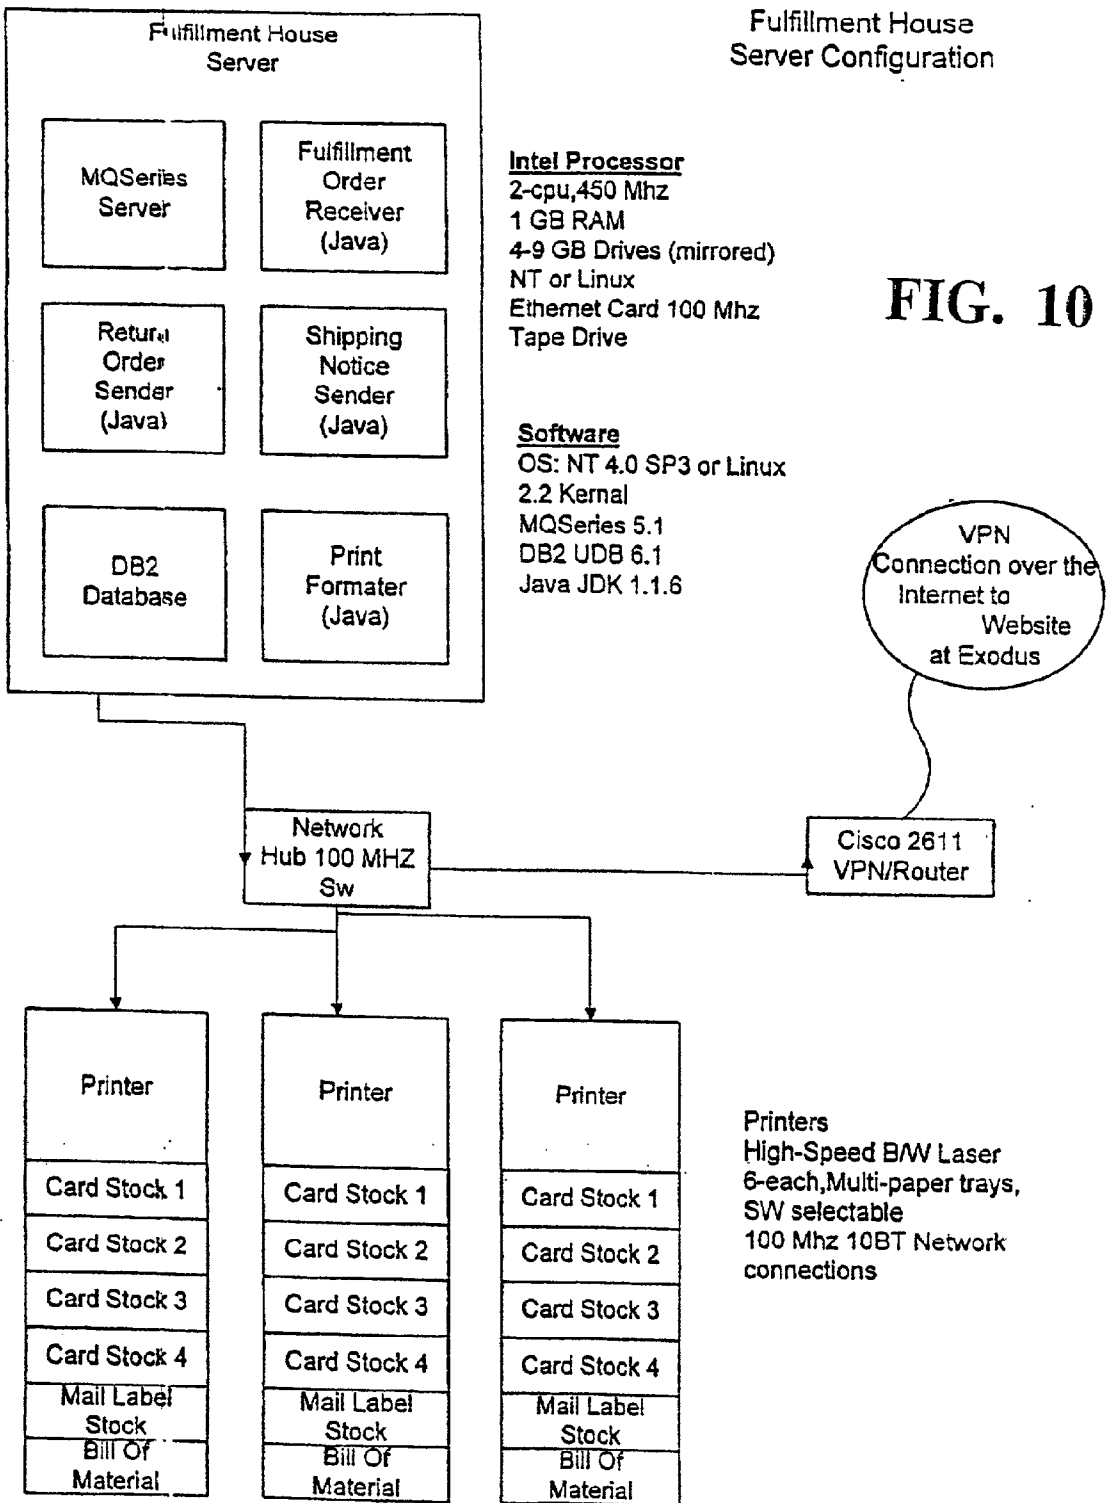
Fulfillment House Server

MQSeries Server

Fulfillment Order Receiver (Java)

Return Order Sender (Java)

Shipping Notice Sender (Java)

DB2 Database

Print Formater (Java)

Fulfillment House Server Configuration

Intel Processor
2-cpu,450 Mhz
1 GB RAM
4-9 GB Drives (mirrored)
NT or Linux
Ethernet Card 100 Mhz
Tape Drive

FIG. 10

Software
OS: NT 4.0 SP3 or Linux 2.2 Kernal
MQSeries 5.1
DB2 UDB 6.1
Java JDK 1.1.6

VPN Connection over the Internet to Website at Exodus

Network Hub 100 MHZ Sw

Cisco 2611 VPN/Router

Printer
Card Stock 1
Card Stock 2
Card Stock 3
Card Stock 4
Mail Label Stock
Bill Of Material

Printer
Card Stock 1
Card Stock 2
Card Stock 3
Card Stock 4
Mail Label Stock
Bill Of Material

Printer
Card Stock 1
Card Stock 2
Card Stock 3
Card Stock 4
Mail Label Stock
Bill Of Material

Printers
High-Speed B/W Laser
6-each,Multi-paper trays, SW selectable
100 Mhz 10BT Network connections